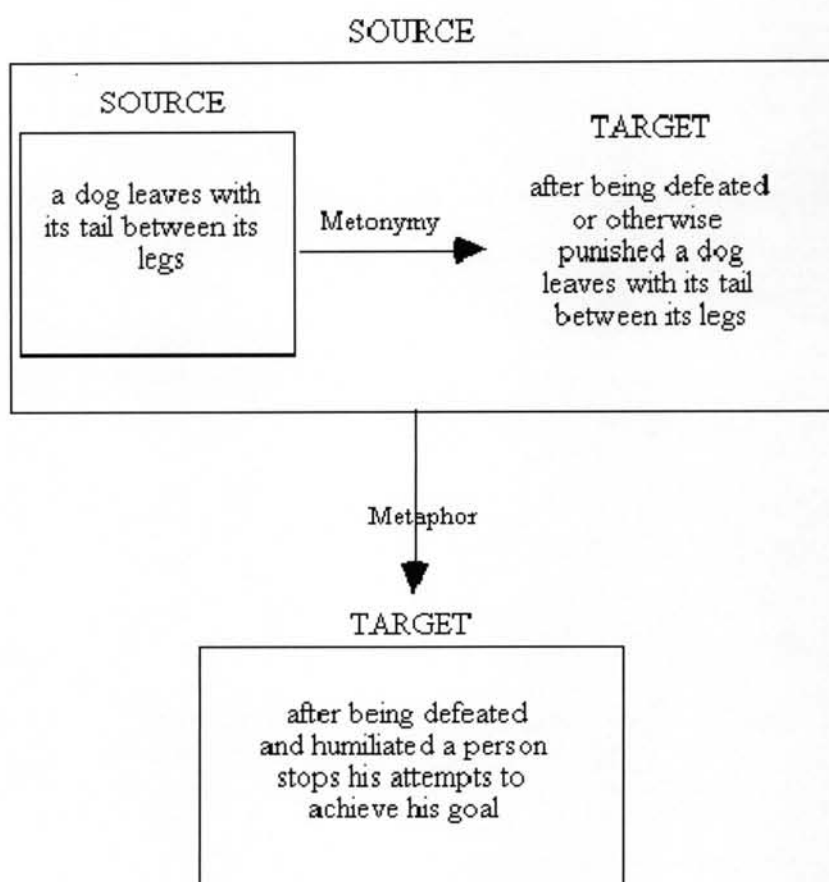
SOURCE

SOURCE

a dog leaves with its tail between its legs

Metonymy

TARGET

after being defeated or otherwise punished a dog leaves with its tail between its legs

Metaphor

TARGET

after being defeated and humiliated a person stops his attempts to achieve his goal